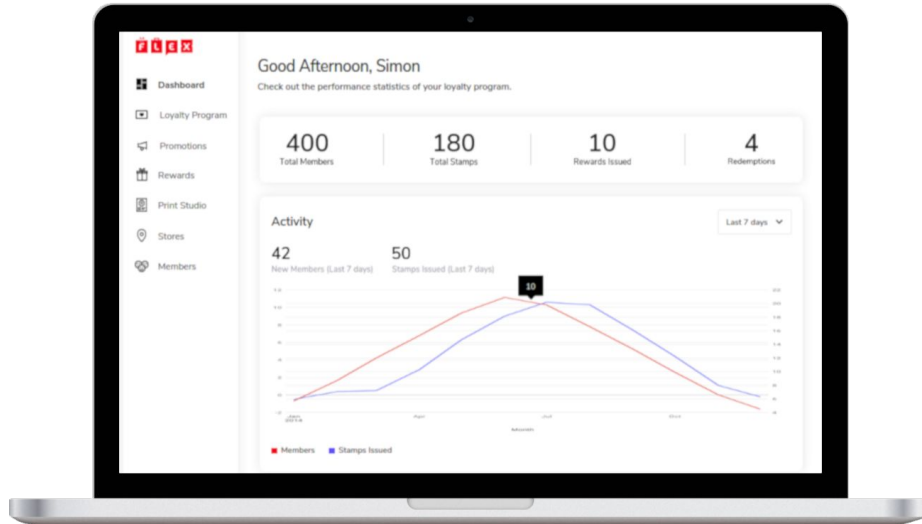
FLEX

Dashboard
Loyalty Program
Promotions
Rewards
Print Studio
Stores
Members

Good Afternoon, Simon
Check out the performance statistics of your loyalty program.

400
Total Members

180
Total Stamps

10
Rewards Issued

4
Redemptions

Activity

Last 7 days

42
New Members (Last 7 days)

50
Stamps Issued (Last 7 days)

10

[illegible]

Members
Stamps Issued